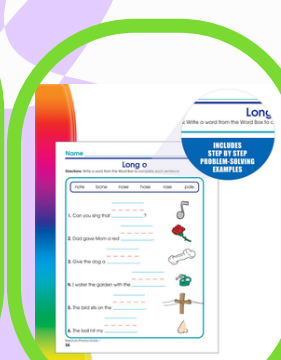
Long

2. Write a word from the Word Box to c

INCLUDES STEP BY STEP PROBLEM-SOLVING EXAMPLES

Name

Long o

Directions: Write a word from the Word Box to complete each sentence.

| note | bone | rose | hose | rose | pole |
|---|---|---|---|---|---|

1. Can you sing that ________?

2. Dad gave Mom a red ________.

3. Give the dog a ________.

4. I water the garden with the ________.

5. The bird sits on the ________.

6. The ball hit my ________.

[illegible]

38